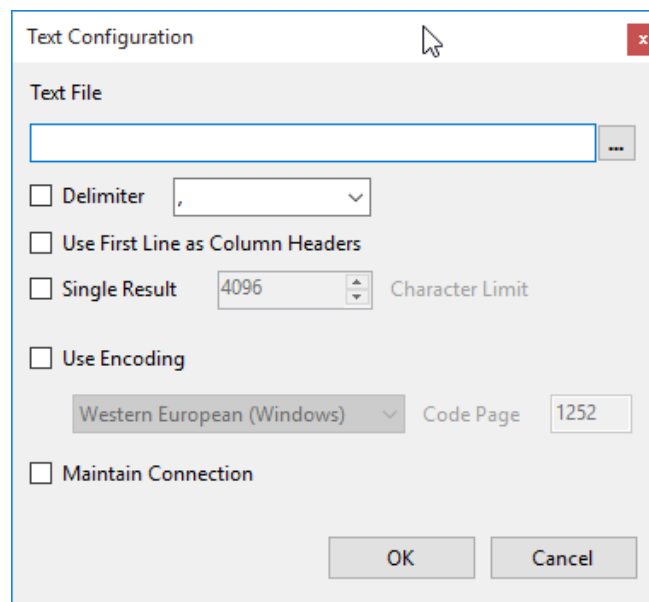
Text Configuration

Text File

...

Delimiter ,

Use First Line as Column Headers

Single Result 4096 Character Limit

Use Encoding

Western European (Windows) Code Page 1252

Maintain Connection

OK Cancel